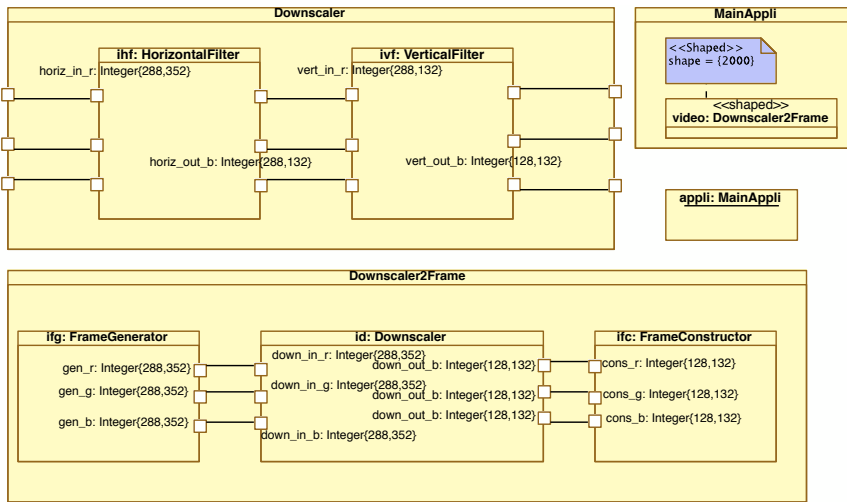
Downscaler

ihf: HorizontalFilter

horiz_in_r: Integer{288,352}

horiz_out_b: Integer{288,132}

ivf: VerticalFilter

vert_in_r: Integer{288,132}

vert_out_b: Integer{128,132}

MainAppli

<<Shaped>>
shape = {2000}

<<shaped>>
video: Downscaler2Frame

appli: MainAppli

Downscaler2Frame

ifg: FrameGenerator

gen_r: Integer{288,352}

gen_g: Integer{288,352}

gen_b: Integer{288,352}

id: Downscaler

down_in_r: Integer{288,352}

down_out_b: Integer{128,132}

down_in_g: Integer{288,352}

down_out_b: Integer{128,132}

down_out_b: Integer{128,132}

down_in_b: Integer{288,352}

ifc: FrameConstructor

cons_r: Integer{128,132}

cons_g: Integer{128,132}

cons_b: Integer{128,132}